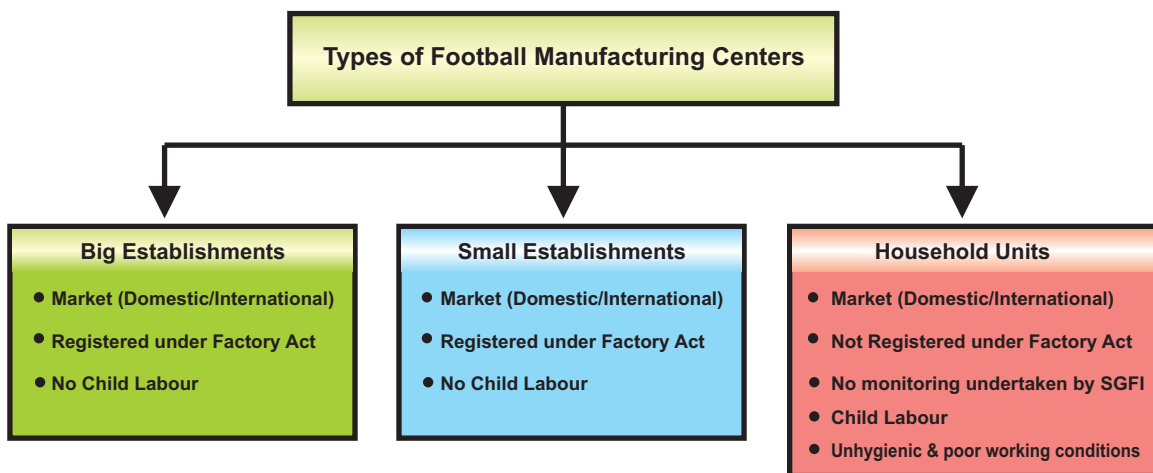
Types of Football Manufacturing Centers

Big Establishments

- Market (Domestic/International)
- Registered under Factory Act
- No Child Labour

Small Establishments

- Market (Domestic/International)
- Registered under Factory Act
- No Child Labour

Household Units

- Market (Domestic/International)
- Not Registered under Factory Act
- No monitoring undertaken by SGFI
- Child Labour
- Unhygienic & poor working conditions